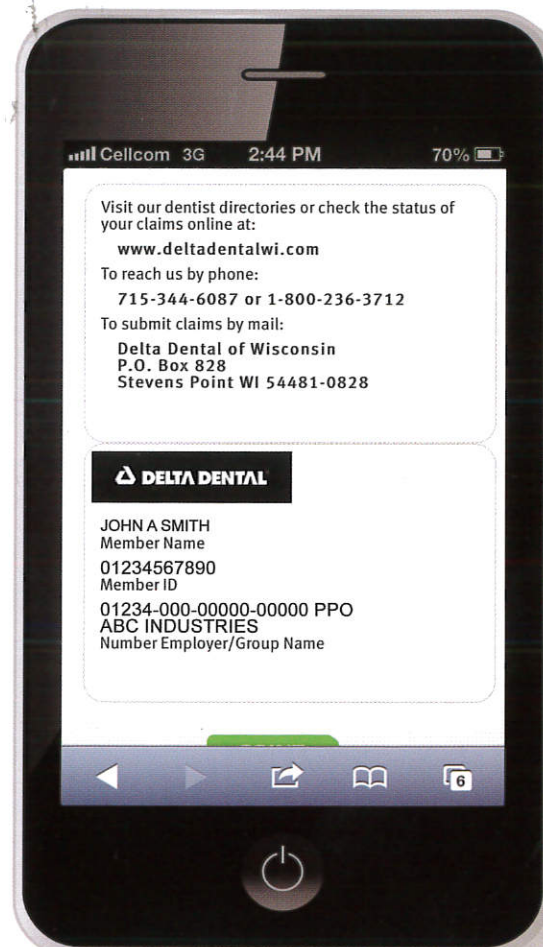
Cellcom 3G 2:44 PM 70%

Visit our dentist directories or check the status of your claims online at:

www.deltadentalwi.com

To reach us by phone:

715-344-6087 or 1-800-236-3712

To submit claims by mail:

Delta Dental of Wisconsin
P.O. Box 828
Stevens Point WI 54481-0828

DELTA DENTAL

JOHN A SMITH
Member Name

01234567890
Member ID

01234-000-00000-00000 PPO
ABC INDUSTRIES
Number Employer/Group Name

6